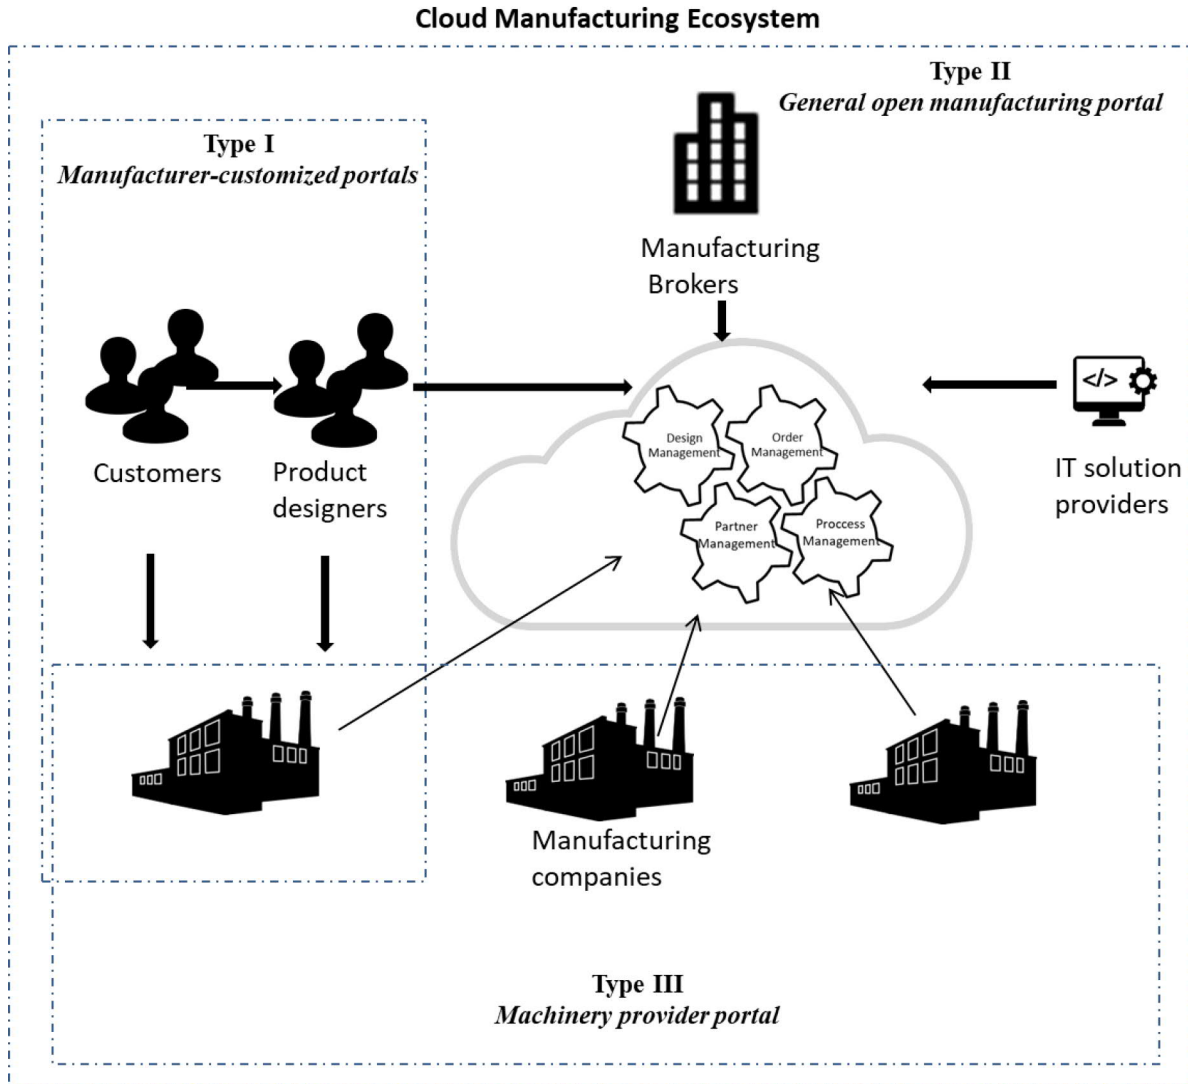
Cloud Manufacturing Ecosystem

Type II
*General open manufacturing portal*

Type I
*Manufacturer-customized portals*

Manufacturing Brokers

Customers

Product designers

Design Management

Order Management

Partner Management

Proccess Management

</>

IT solution providers

Manufacturing companies

Type III
*Machinery provider portal*